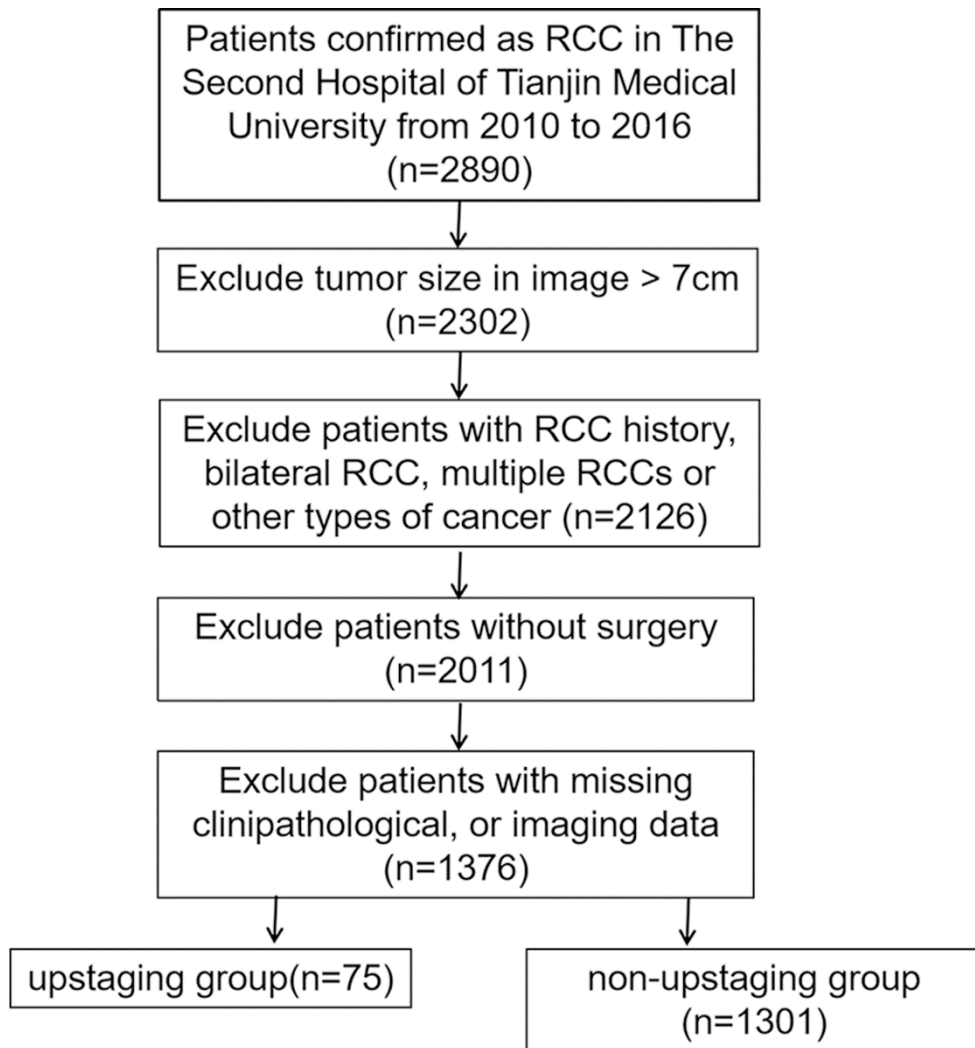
Patients confirmed as RCC in The Second Hospital of Tianjin Medical University from 2010 to 2016 (n=2890)

Exclude tumor size in image > 7cm (n=2302)

Exclude patients with RCC history, bilateral RCC, multiple RCCs or other types of cancer (n=2126)

Exclude patients without surgery (n=2011)

Exclude patients with missing clinipathological, or imaging data (n=1376)

upstaging group(n=75)

non-upstaging group (n=1301)